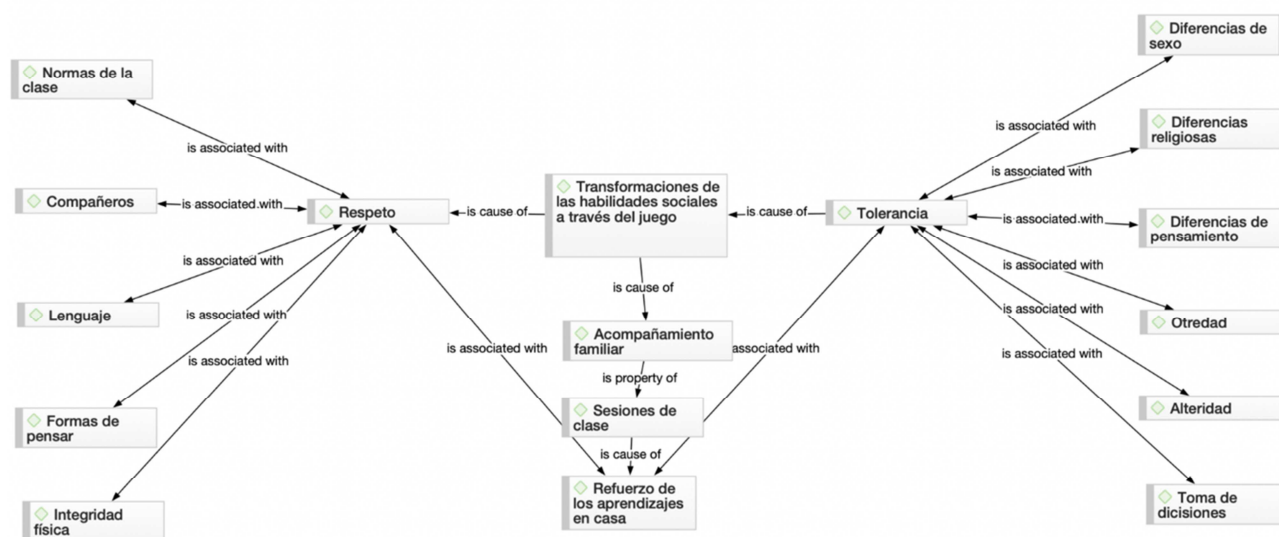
Normas de la clase

is associated with

Compañeros

is associated.with

Respeto

is cause of

Transformaciones de las habilidades sociales a través del juego

is cause of

Tolerancia

is associated with

Diferencias de sexo

Diferencias religiosas

is associated with

is associated.with

Diferencias de pensamiento

is associated with

Lenguaje

is associated with

is associated with

is cause of

Acompañamiento familiar

associated with

is associated with

is associated with

Otredad

is associated with

is associated with

Formas de pensar

is property of

Sesiones de clase

Alteridad

is cause of

Integridad física

Refuerzo de los aprendizajes en casa

Toma de dicisiones